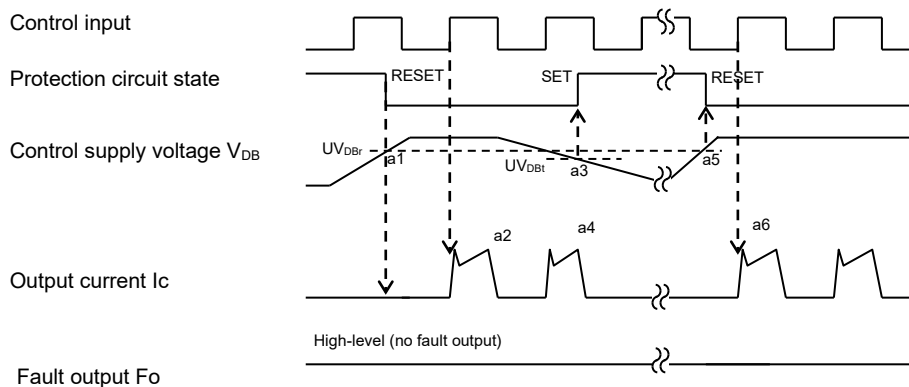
Control input

Protection circuit state

RESET

SET

RESET

Control supply voltage $V_{DB}$

$UV_{DBr}$

a1

$UV_{DBt}$

a3

a5

a2

a4

a6

Output current Ic

High-level (no fault output)

Fault output Fo